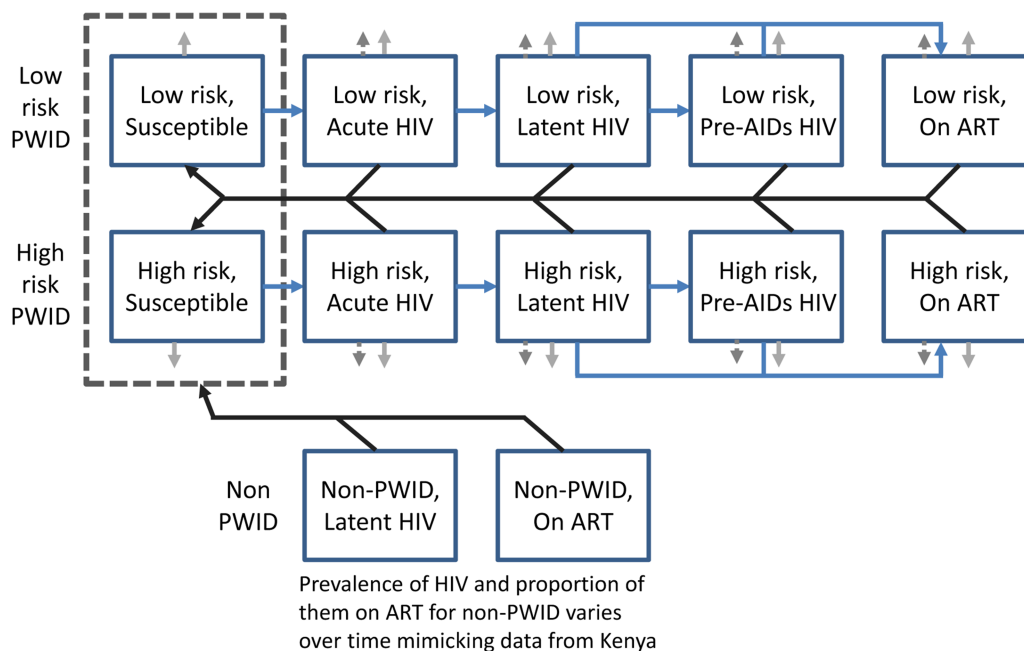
Low risk PWID

Low risk, Susceptible

Low risk, Acute HIV

Low risk, Latent HIV

Low risk, Pre-AIDs HIV

Low risk, On ART

High risk PWID

High risk, Susceptible

High risk, Acute HIV

High risk, Latent HIV

High risk, Pre-AIDs HIV

High risk, On ART

Non PWID

Non-PWID, Latent HIV

Non-PWID, On ART

Prevalence of HIV and proportion of them on ART for non-PWID varies over time mimicking data from Kenya